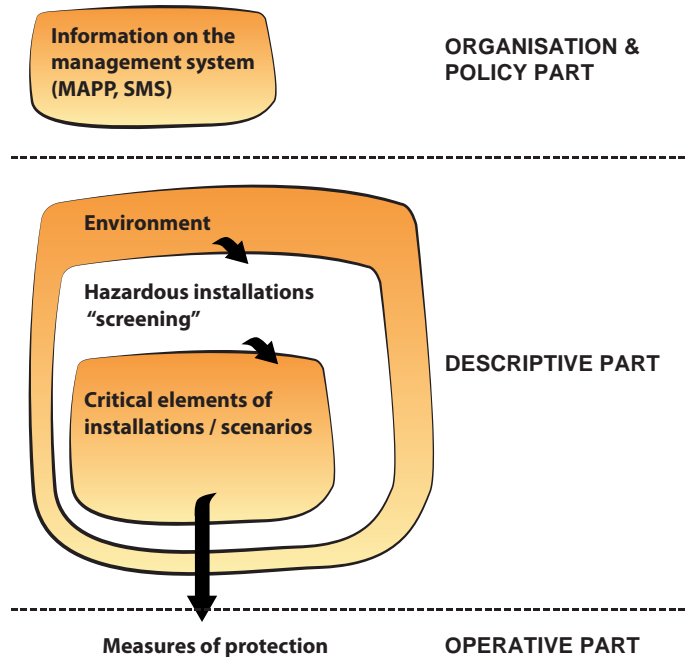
Information on the management system (MAPP, SMS)

ORGANISATION & POLICY PART

Environment

Hazardous installations "screening"

Critical elements of installations / scenarios

DESCRIPTIVE PART

Measures of protection

OPERATIVE PART